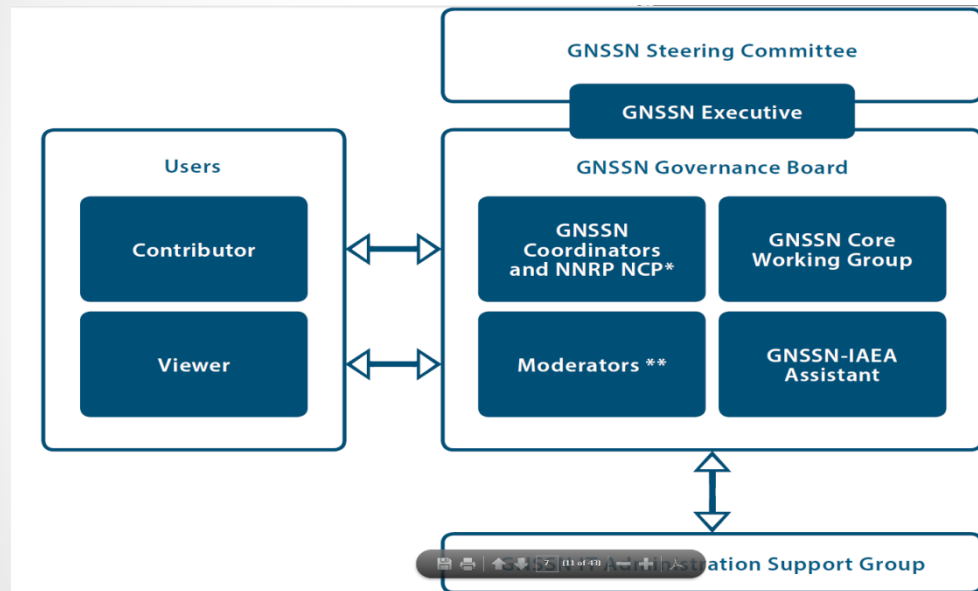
GNSSN Steering Committee

GNSSN Executive

Users

Contributor

Viewer

GNSSN Governance Board

GNSSN Coordinators and NNRP NCP*

GNSSN Core Working Group

Moderators **

GNSSN-IAEA Assistant

7 (11 of 43)

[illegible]ation Support Group